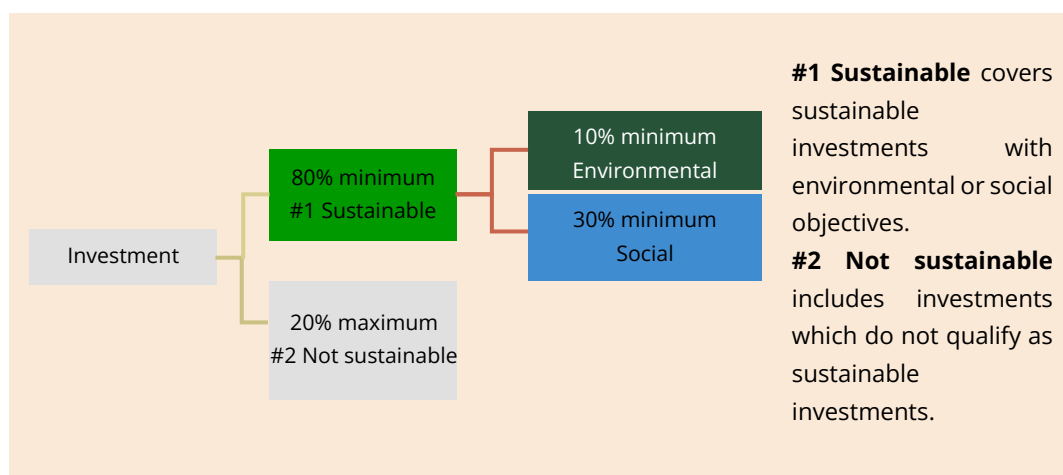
Investment

80% minimum
#1 Sustainable

20% maximum
#2 Not sustainable

10% minimum
Environmental

30% minimum
Social

**#1 Sustainable** covers sustainable investments with environmental or social objectives.
**#2 Not sustainable** includes investments which do not qualify as sustainable investments.